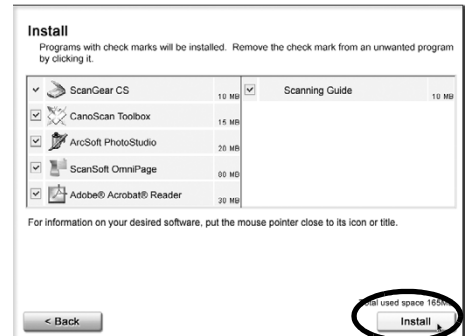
Install

Programs with check marks will be installed. Remove the check mark from an unwanted program by clicking it.

| | |
|---|---|
| ✓ ScanGear CS 10 MB | ☑ Scanning Guide 10 MB |
| ☑ CanoScan Toolbox 15 MB | |
| ☑ ArcSoft PhotoStudio 20 MB | |
| ☑ ScanSoft OmniPage 00 MB | |
| ☑ Adobe® Acrobat® Reader 30 MB | |

For information on your desired software, put the mouse pointer close to its icon or title.

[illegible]tal used space 165M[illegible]

< Back

Install